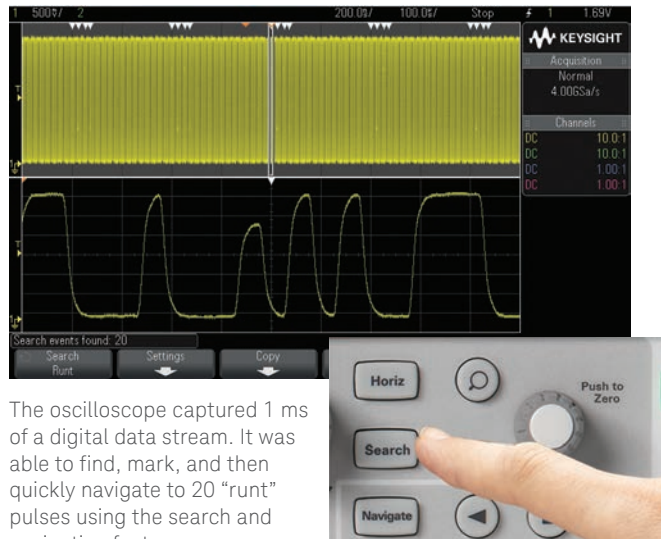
1 500%/ 2 200.0%/ 100.0%/ Stop 1 1.69V

KEYSIGHT

Acquisition
Normal
4.00GSa/s

Channels
DC 10.0:1
DC 10.0:1
DC 1.00:1
DC 1.00:1

T

Search events found: 20

Search Runt

Settings

Copy

Horiz

Push to Zero

Search

Navigate

The oscilloscope captured 1 ms of a digital data stream. It was able to find, mark, and then quickly navigate to 20 "runt" pulses using the search and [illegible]